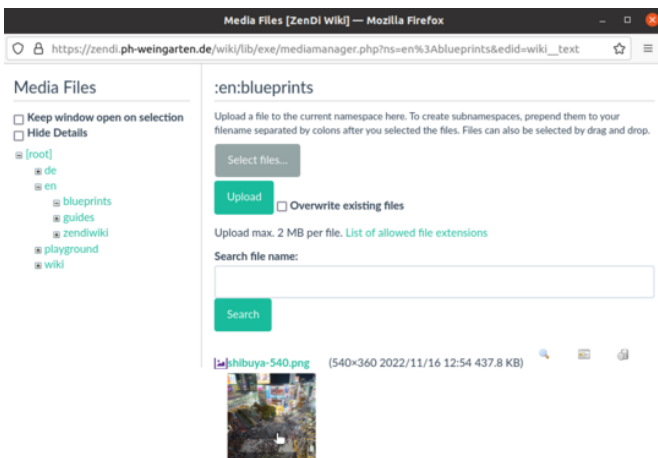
Media Files [ZenDi Wiki] — Mozilla Firefox

https://zendi.ph-weingarten.de/wiki/lib/exe/mediamanager.php?ns=en%3Ablueprints&edid=wiki__text

Media Files

Keep window open on selection
Hide Details

[root]
de
en
blueprints
guides
zendiwiki
playground
wiki

:en:blueprints

Upload a file to the current namespace here. To create subnamespaces, prepend them to your filename separated by colons after you selected the files. Files can also be selected by drag and drop.

Select files...

Upload

Overwrite existing files

Upload max. 2 MB per file. List of allowed file extensions

Search file name:

Search

shibuya-540.png (540×360 2022/11/16 12:54 437.8 KB)